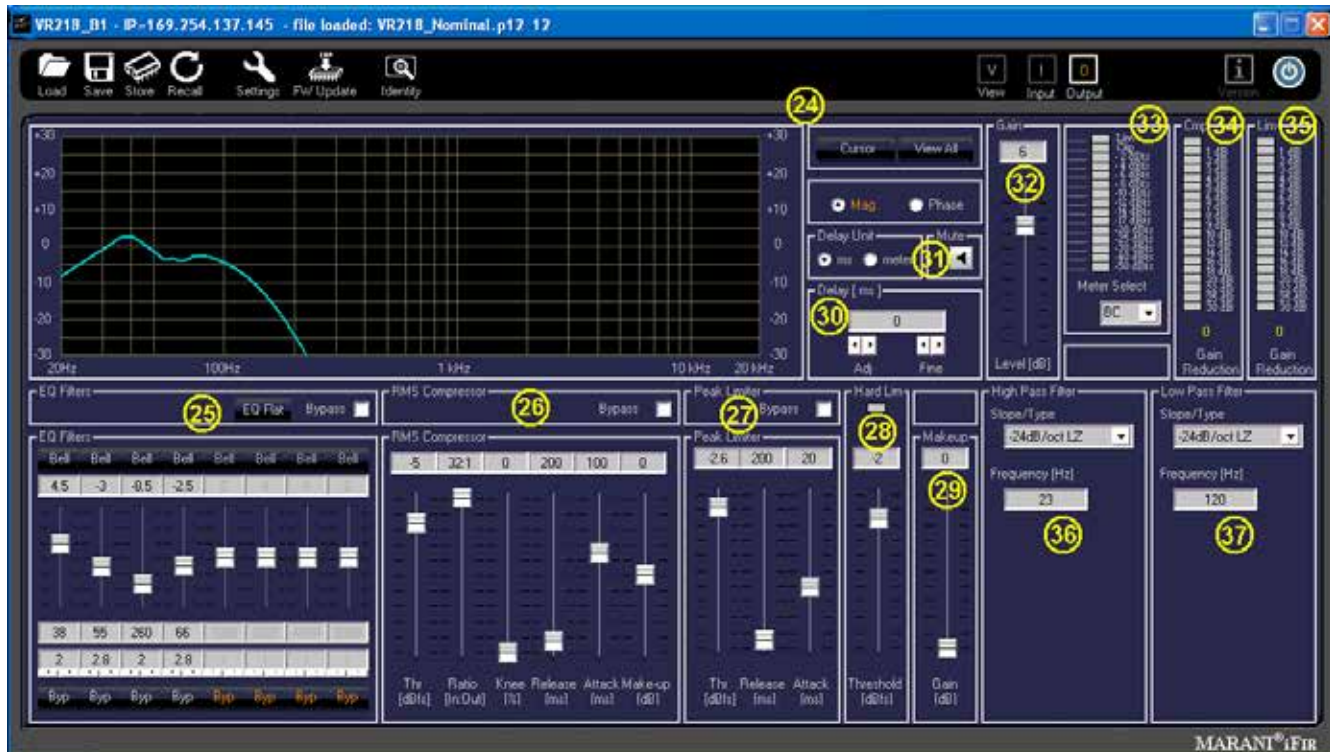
VR218_B1 - IP-169.254.137.145 - file loaded: VR218_Nominal.p12 12

Load Save Store Recall Settings FW Update Identity

View Input Output Version

24

+30 +20 +10 0 -10 -20 -30

20Hz 100Hz 1 kHz 10 kHz 20 kHz

+30 +20 +10 0 -10 -20 -30

Cursor View All

Mag Phase

Delay Unit ms meter

Mute 31

Delay [ ms ] 30

0

Adj Fine

Gain 6 32

Level [dB]

33 Meter Select 8C

34 0 Gain Reduction

35 0 Gain Reduction

EQ Filters 25 EQ Flat Bypass

RMS Compressor 26 Bypass

Peak Limiter 27 Bypass

Hard Lim 28

EQ Filters

| Bell | Bell | Bell | Bell | Bell | Bell | Bell | Bell |
|---|---|---|---|---|---|---|---|
| 4.5 | -3 | -8.5 | -2.5 | | | | |
| 38 | 55 | 260 | 66 | | | | |
| 2 | 2.8 | 2 | 2.8 | | | | |
| Byp | Byp | Byp | Byp | Byp | Byp | Byp | Byp |

RMS Compressor

| -5 | 32:1 | 0 | 200 | 100 | 0 |
|---|---|---|---|---|---|
| Thr [dBfs] | Ratio [In:Out] | Knee [%] | Release [ms] | Attack [ms] | Make-up [dB] |

Peak Limiter

| -2.6 | 200 | 20 |
|---|---|---|
| Thr [dBfs] | Release [ms] | Attack [ms] |

-2 Threshold [dBfs]

Makeup 0 29 Gain [dB]

High Pass Filter Slope/Type -24dB/oct LZ Frequency [Hz] 23 36

Low Pass Filter Slope/Type -24dB/oct LZ Frequency [Hz] 120 37

MARANT® iFIR